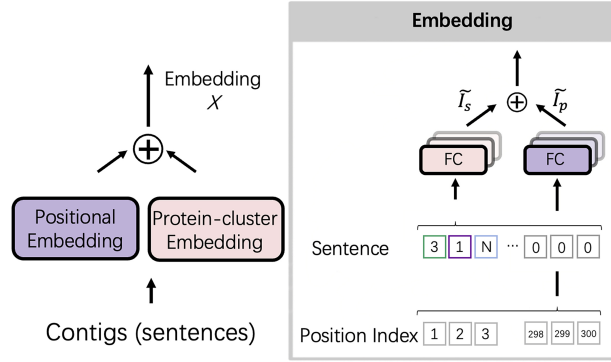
Embedding
$X$

Positional Embedding

Protein-cluster Embedding

Contigs (sentences)

Embedding

$\widetilde{I_s}$ $\oplus$ $\widetilde{I_p}$

FC

FC

Sentence

| 3 | 1 | N | ··· | 0 | 0 | 0 |
|---|---|---|---|---|---|---|

Position Index

| 1 | 2 | 3 | 298 | 299 | 300 |
|---|---|---|---|---|---|